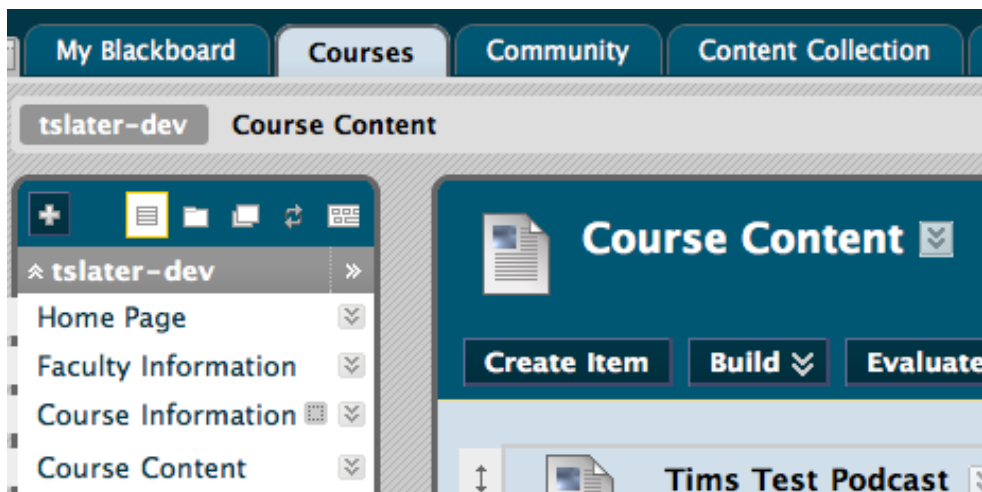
My Blackboard
Courses
Community
Content Collection

tslater-dev
Course Content

tslater-dev
Home Page
Faculty Information
Course Information
Course Content

Course Content

Create Item
Build
Evaluate

Tims Test Podcast